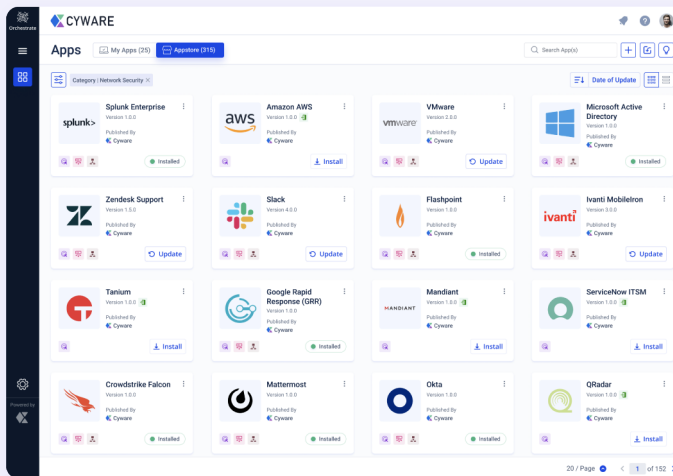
Orchestrate

CYWARE

Apps

My Apps (25)

Appstore (315)

Search App(s)

Category : Network Security ×

Date of Update

splunk>
Splunk Enterprise
Version 1.0.0
Published By
Cyware
Installed

aws
Amazon AWS
Version 1.0.0
Published By
Cyware
Install

vmware
VMware
Version 2.0.0
Published By
Cyware
Update

Microsoft Active Directory
Version 1.0.0
Published By
Cyware
Installed

Zendesk Support
Version 1.5.0
Published By
Cyware
Update

Slack
Version 4.0.0
Published By
Cyware
Update

Flashpoint
Version 1.0.0
Published By
Cyware
Installed

ivanti
Ivanti MobileIron
Version 3.0.0
Published By
Cyware
Update

Tanium
Version 1.0.0
Published By
Cyware
Install

Google Rapid Response (GRR)
Version 1.0.0
Published By
Cyware
Installed

MANDIANT
Mandiant
Version 1.0.0
Published By
Cyware
Install

ServiceNow ITSM
Version 1.0.0
Published By
Cyware
Install

Crowdstrike Falcon
Version 1.0.0
Published By
Cyware
Installed

Mattermost
Version 1.0.0
Published By
Cyware
Installed

Okta
Version 1.0.0
Published By
Cyware
Installed

QRadar
Version 1.0.0
Published By
Cyware
Install

Powered by

20 / Page

1 of 152